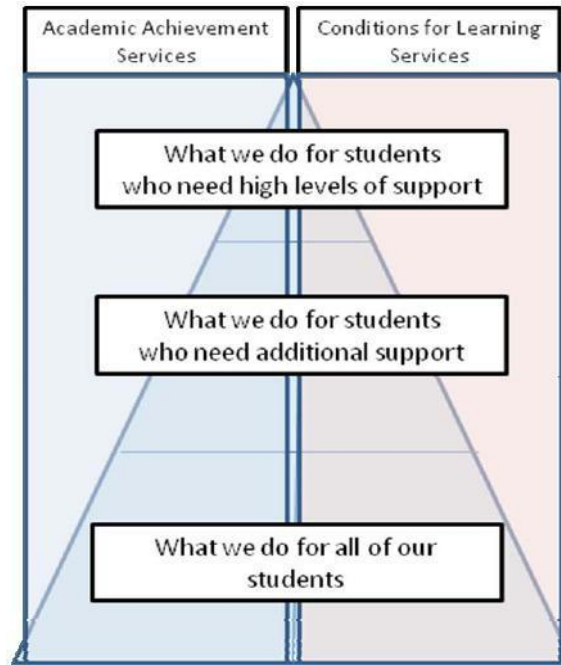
Academic Achievement Services

Conditions for Learning Services

What we do for students who need high levels of support

What we do for students who need additional support

What we do for all of our students